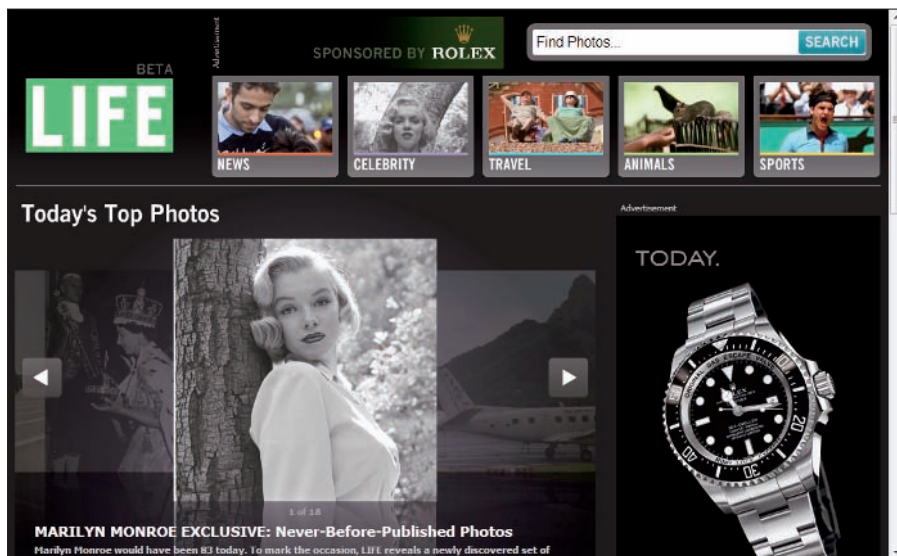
Advertisement

SPONSORED BY ROLEX

Find Photos...

SEARCH

BETA

LIFE

NEWS

CELEBRITY

TRAVEL

ANIMALS

SPORTS

Today's Top Photos

1 of 18

MARILYN MONROE EXCLUSIVE: Never-Before-Published Photos

Marilyn Monroe would have been 83 today. To mark the occasion, LIFE reveals a newly discovered set of

Advertisement

TODAY.